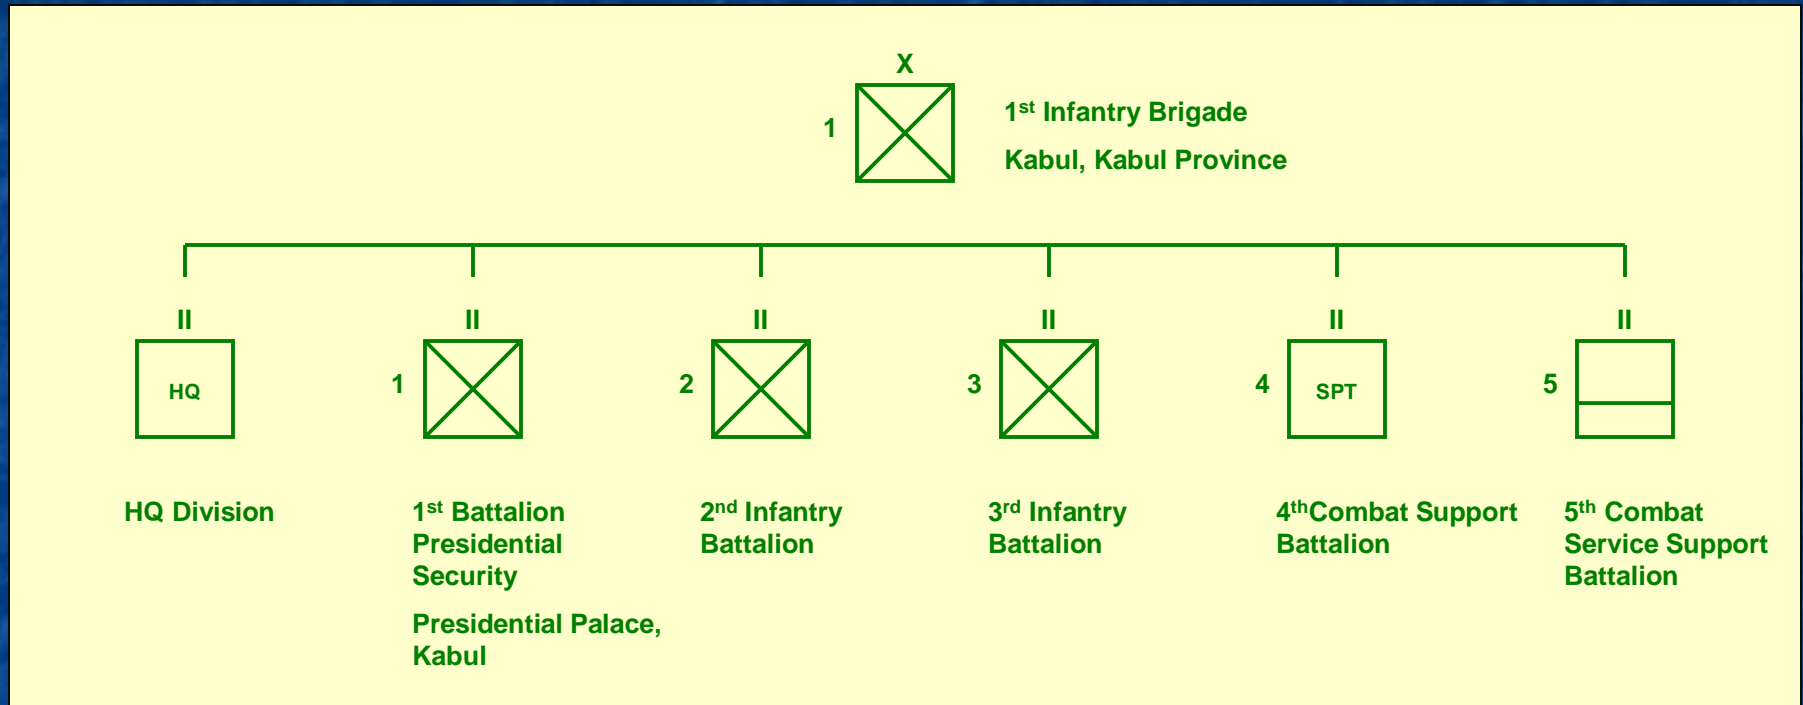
X

1

1$^{st}$ Infantry Brigade

Kabul, Kabul Province

II

HQ

HQ Division

II

1

1$^{st}$ Battalion Presidential Security

Presidential Palace, Kabul

II

2

2$^{nd}$ Infantry Battalion

II

3

3$^{rd}$ Infantry Battalion

II

4

SPT

4$^{th}$Combat Support Battalion

II

5

5$^{th}$ Combat Service Support Battalion